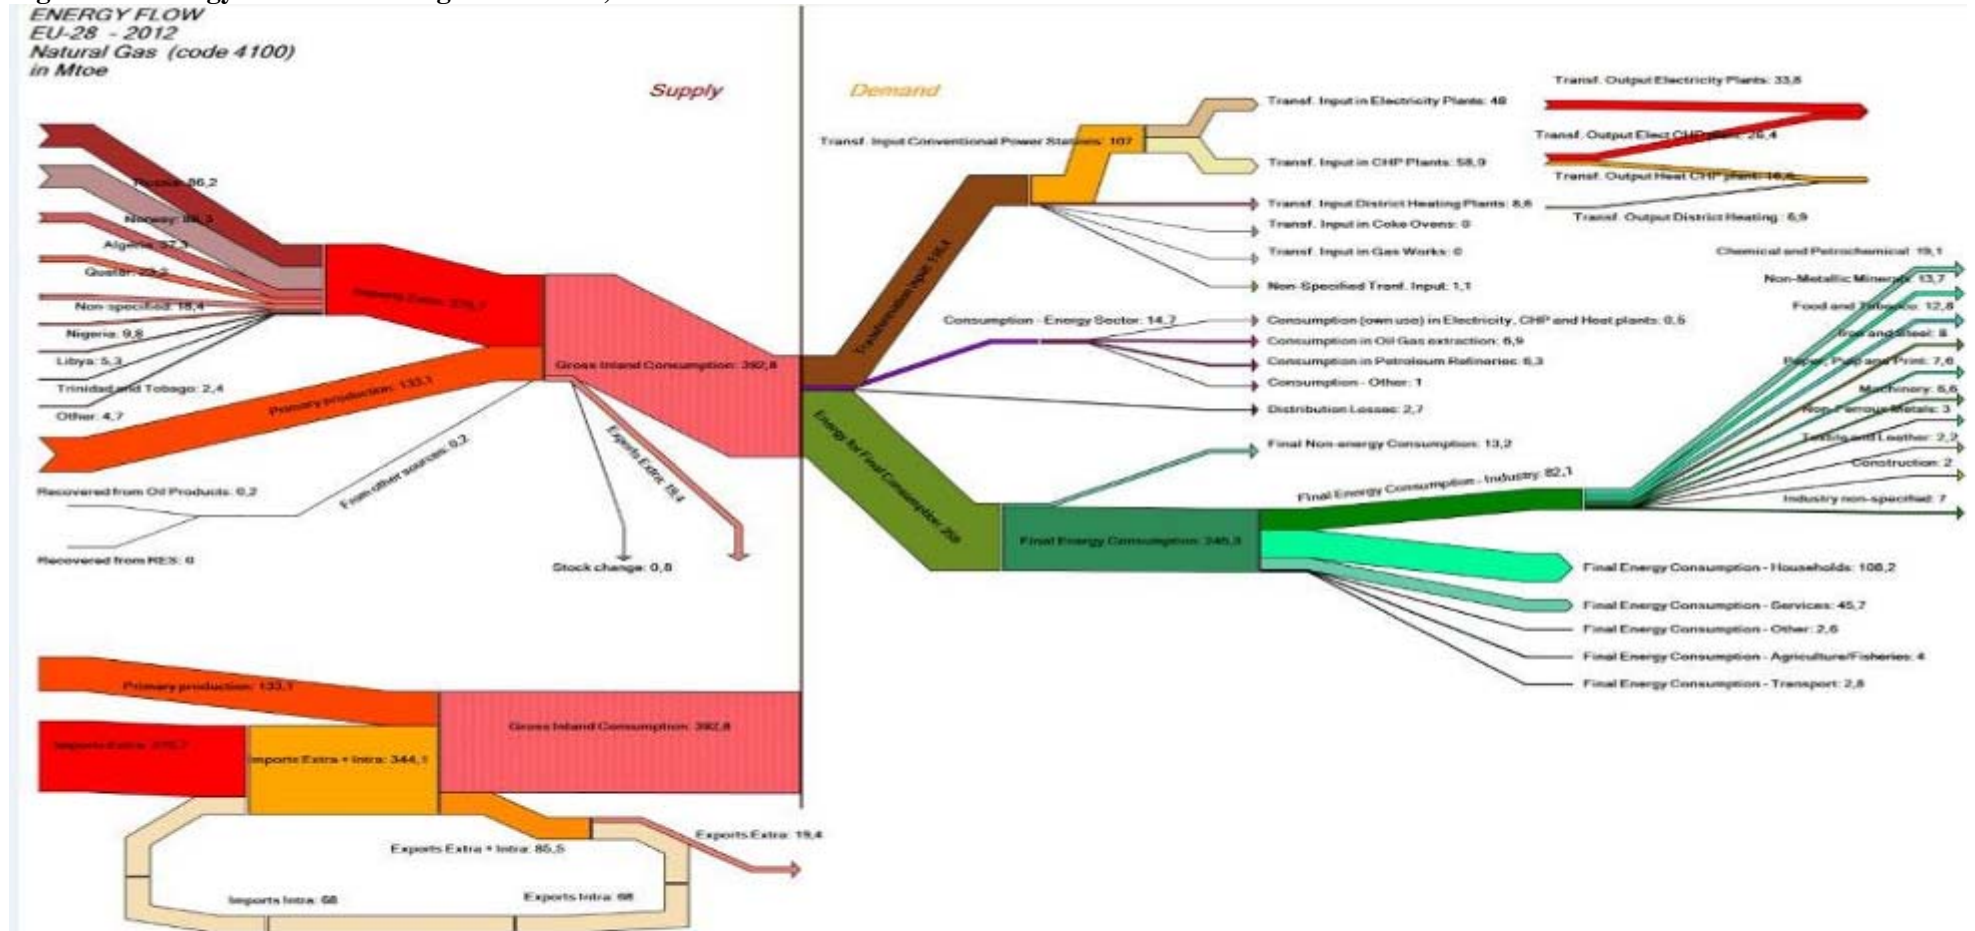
ENERGY FLOW
EU-28 - 2012
Natural Gas (code 4100)
in Mtoe

Supply

Demand

Russia: 86,2
Norway: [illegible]
Algeria: 32,3
Quatar: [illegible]
Non specified: 18,4
Nigeria: 9,8
Libya: 5,3
Trinidad and Tobago: 2,4
Other: 4,7

Imports Extra: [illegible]
Primary production: 133,1
Gross Inland Consumption: 392,8
From other sources: 0,2
Recovered from Oil Products: 0,2
Recovered from RES: 0
Stock change: 0,8
Exports Extra: 19,4

Transf. Input Conventional Power Stations: 107
Transf. Input in Electricity Plants: 48
Transf. Input in CHP Plants: 58,9
Transf. Output Electricity Plants: 33,8
Transf. Output Elect CHP plants: 26,4
Transf. Output Heat CHP plants: 16,6
Transf. Input District Heating Plants: 8,6
Transf. Output District Heating: 6,9
Transf. Input in Coke Ovens: 0
Transf. Input in Gas Works: 0
Non-Specified Tranf. Input: 1,1
Transformation Input: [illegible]
Consumption - Energy Sector: 14,7
Consumption (own use) in Electricity, CHP and Heat plants: 0,5
Consumption in Oil Gas extraction: 6,9
Consumption in Petroleum Refineries: 6,3
Consumption - Other: 1
Distribution Losses: 2,7
Energy for Final Consumption: 258
Final Non-energy Consumption: 13,2
Final Energy Consumption: 245,3
Final Energy Consumption - Industry: 82,1
Chemical and Petrochemical: 19,1
Non-Metallic Minerals: 13,7
Food and Tobacco: 12,8
Iron and Steel: 8
Paper, Pulp and Print: 7,6
Machinery: 6,6
Non-Ferrous Metals: 3
Textile and Leather: 2,2
Construction: 2
Industry non-specified: 7
Final Energy Consumption - Households: 108,2
Final Energy Consumption - Services: 45,7
Final Energy Consumption - Other: 2,6
Final Energy Consumption - Agriculture/Fisheries: 4
Final Energy Consumption - Transport: 2,8

Primary production: 133,1
Imports Extra: 276,7
Imports Extra + Intra: 344,1
Gross Inland Consumption: 392,8
Exports Extra + Intra: 85,5
Exports Extra: 19,4
Imports Intra: 68
Exports Intra: 68